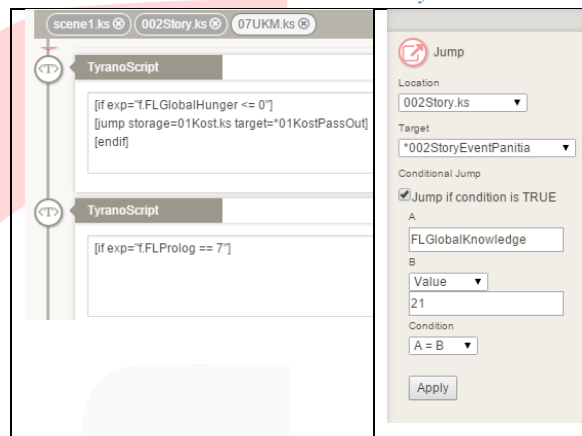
scene1.ks ⊗ 002Story.ks ⊗ 07UKM.ks ⊗

TyranoScript

[if exp="f.FLGlobalHunger <= 0"]
[jump storage=01Kost.ks target=*01KostPassOut]
[endif]

TyranoScript

[if exp="f.FLProlog == 7"]

Jump

Location
002Story.ks

Target
*002StoryEventPanitia

Conditional Jump
Jump if condition is TRUE
A
FLGlobalKnowledge
B
Value
21
Condition
A = B

Apply